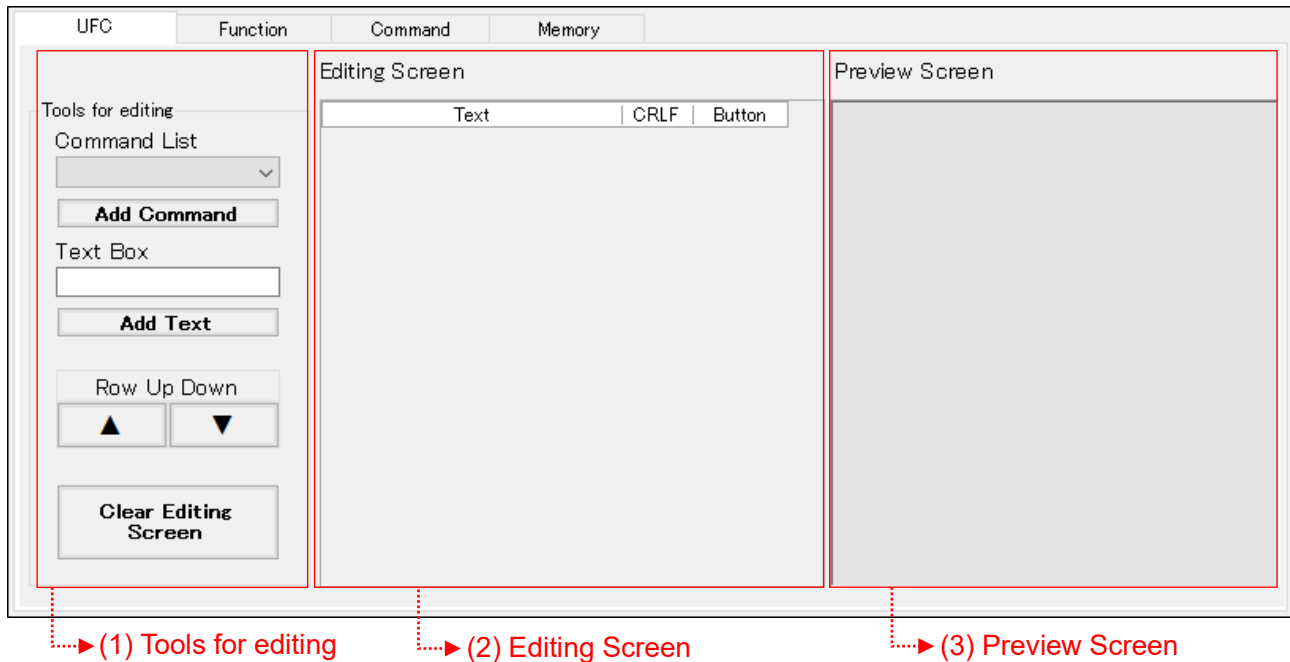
UFC Function Command Memory

Tools for editing
Command List
Add Command
Text Box
Add Text
Row Up Down
▲ ▼
Clear Editing Screen

Editing Screen

| Text | CRLF | Button |
|---|---|---|

Preview Screen

(1) Tools for editing
(2) Editing Screen
(3) Preview Screen